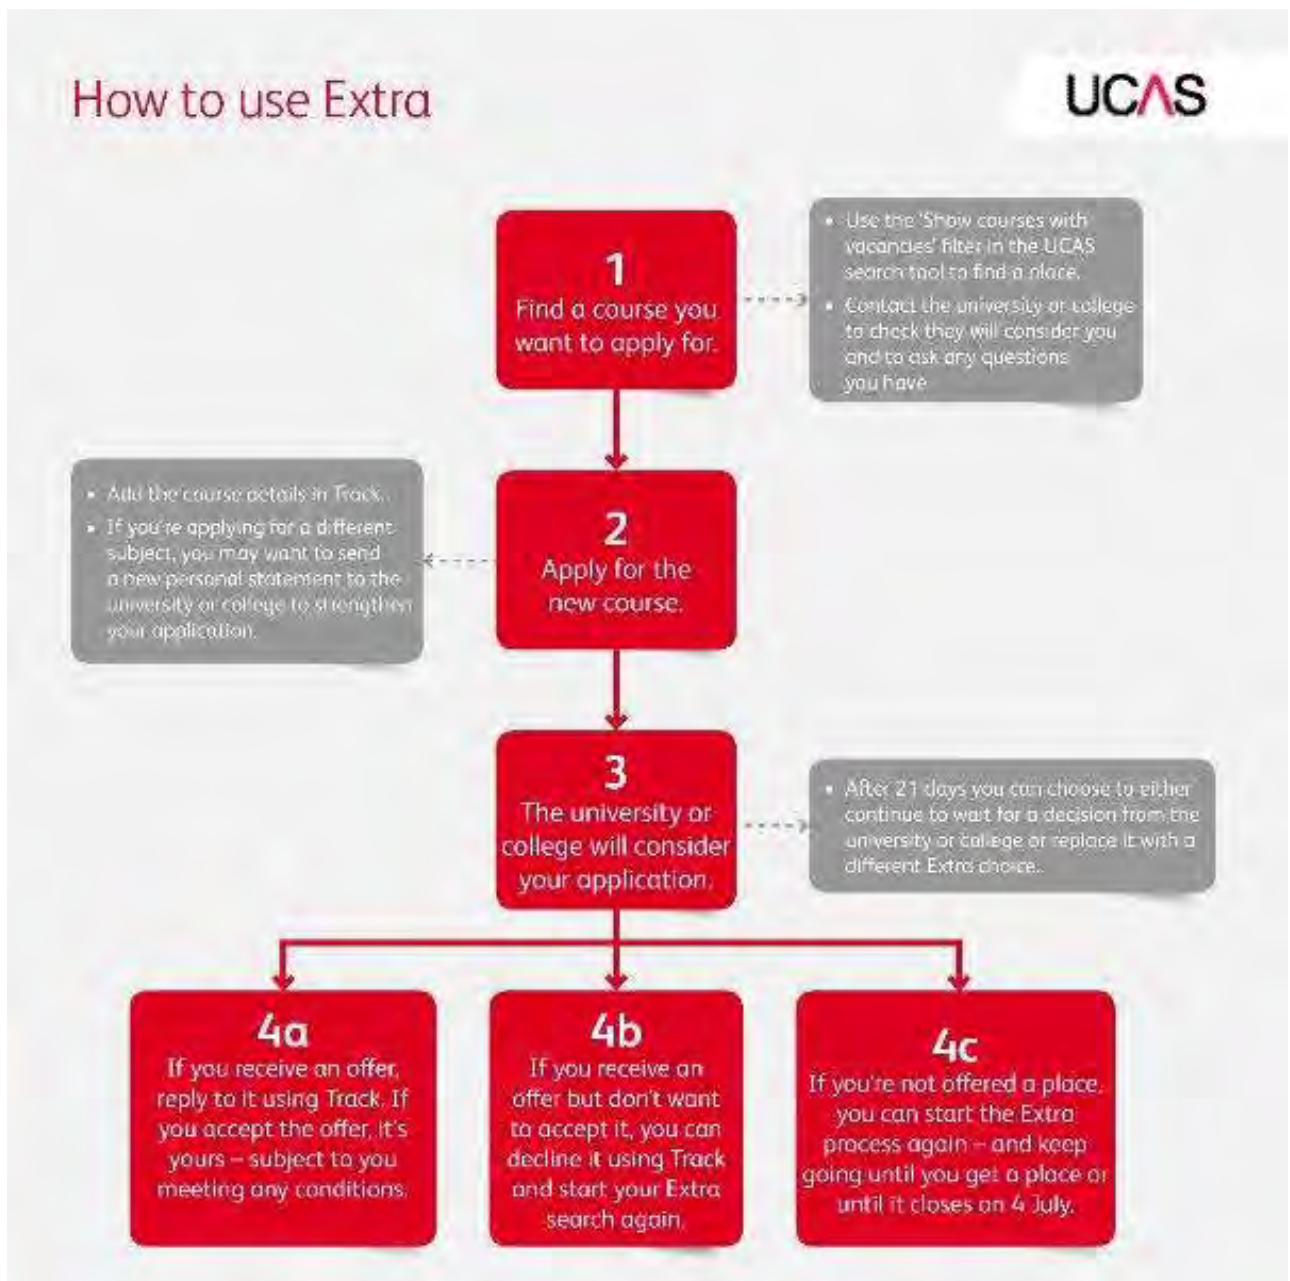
How to use Extra

UCAS

1
Find a course you want to apply for.

• Use the 'Show courses with vacancies' filter in the UCAS search tool to find a place.
• Contact the university or college to check they will consider you and to ask any questions you have.

• Add the course details in Track.
• If you're applying for a different subject, you may want to send a new personal statement to the university or college to strengthen your application.

2
Apply for the new course.

3
The university or college will consider your application.

• After 21 days you can choose to either continue to wait for a decision from the university or college or replace it with a different Extra choice.

4a
If you receive an offer, reply to it using Track. If you accept the offer, it's yours – subject to you meeting any conditions.

4b
If you receive an offer but don't want to accept it, you can decline it using Track and start your Extra search again.

4c
If you're not offered a place, you can start the Extra process again – and keep going until you get a place or until it closes on 4 July.